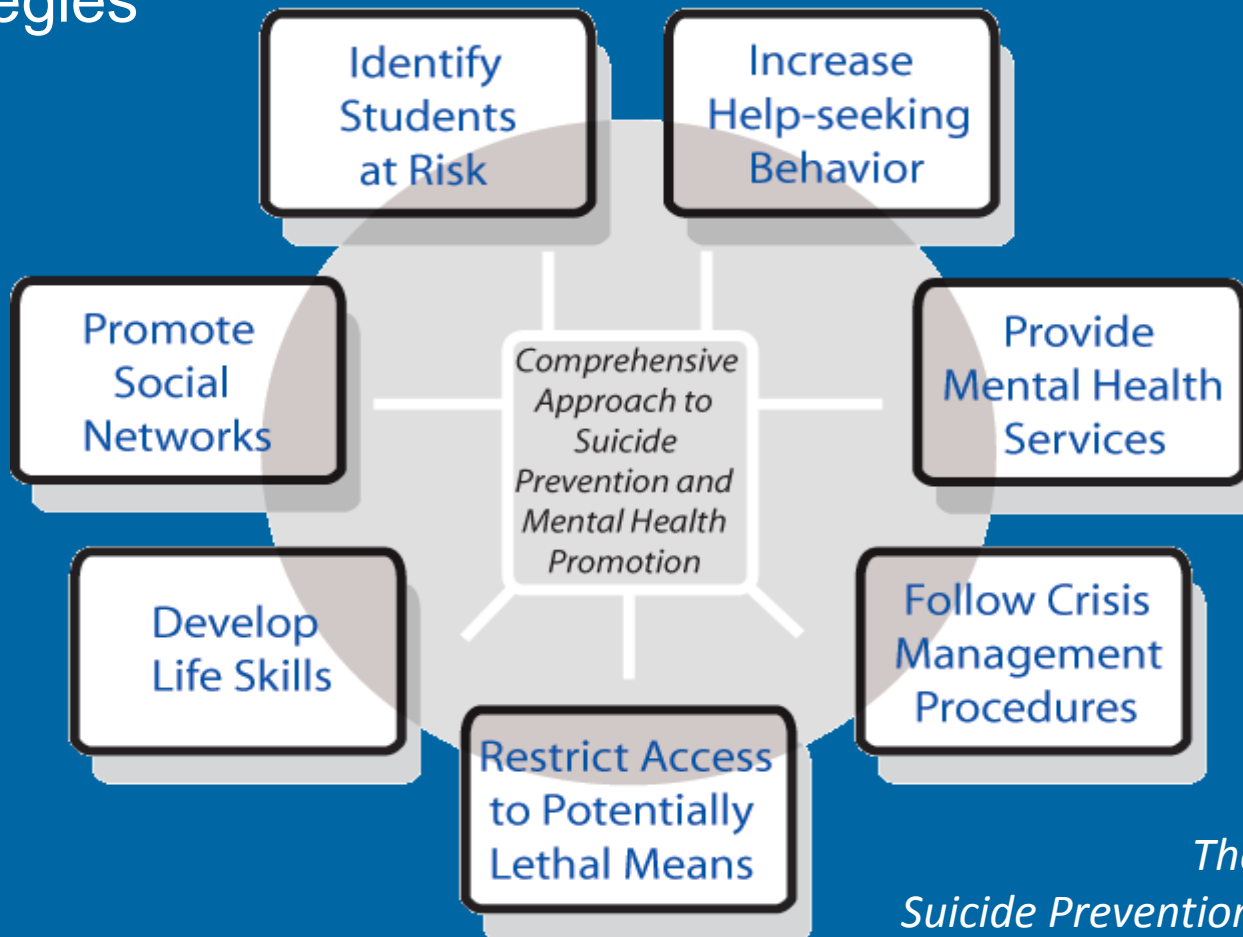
egies

Identify Students at Risk

Increase Help-seeking Behavior

Promote Social Networks

Comprehensive Approach to Suicide Prevention and Mental Health Promotion

Provide Mental Health Services

Develop Life Skills

Follow Crisis Management Procedures

Restrict Access to Potentially Lethal Means

Th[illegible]
Suicide Preventio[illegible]